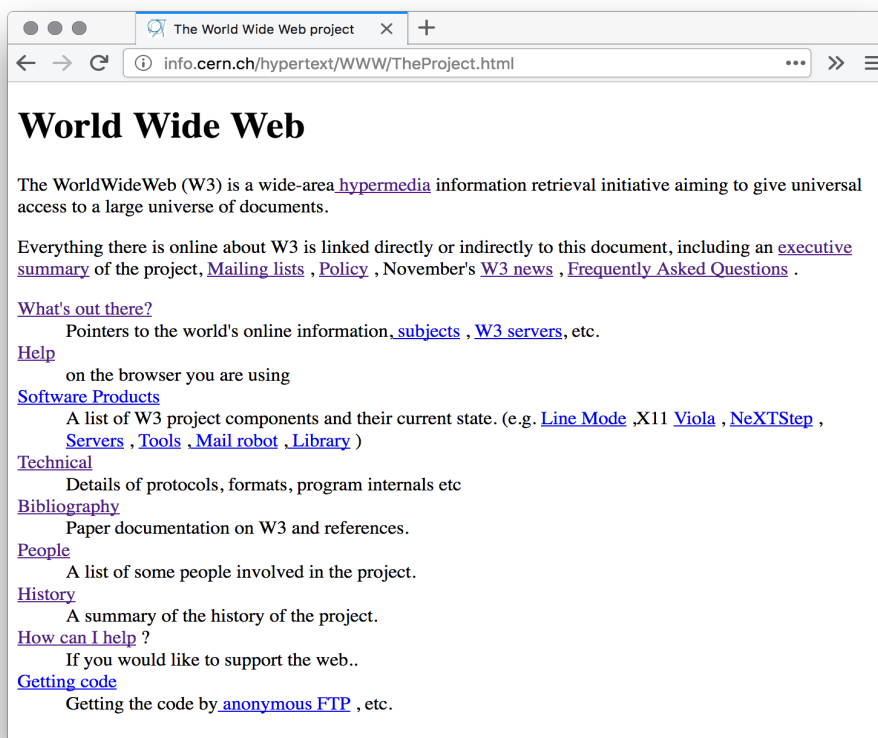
The World Wide Web project
+
info.cern.ch/hypertext/WWW/TheProject.html

# World Wide Web

The WorldWideWeb (W3) is a wide-area hypermedia information retrieval initiative aiming to give universal access to a large universe of documents.

Everything there is online about W3 is linked directly or indirectly to this document, including an executive summary of the project, Mailing lists , Policy , November's W3 news , Frequently Asked Questions .

What's out there?
Pointers to the world's online information, subjects , W3 servers, etc.
Help
on the browser you are using
Software Products
A list of W3 project components and their current state. (e.g. Line Mode ,X11 Viola , NeXTStep , Servers , Tools , Mail robot , Library )
Technical
Details of protocols, formats, program internals etc
Bibliography
Paper documentation on W3 and references.
People
A list of some people involved in the project.
History
A summary of the history of the project.
How can I help ?
If you would like to support the web..
Getting code
Getting the code by anonymous FTP , etc.